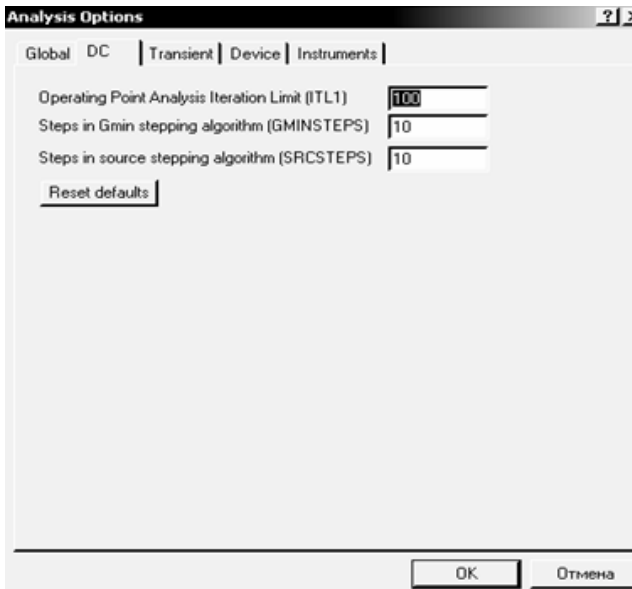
Analysis Options

?

Global DC Transient Device Instruments

Operating Point Analysis Iteration Limit (ITL1) 100

Steps in Gmin stepping algorithm (GMINSTEPS) 10

Steps in source stepping algorithm (SRCSTEPS) 10

Reset defaults

OK Отмена